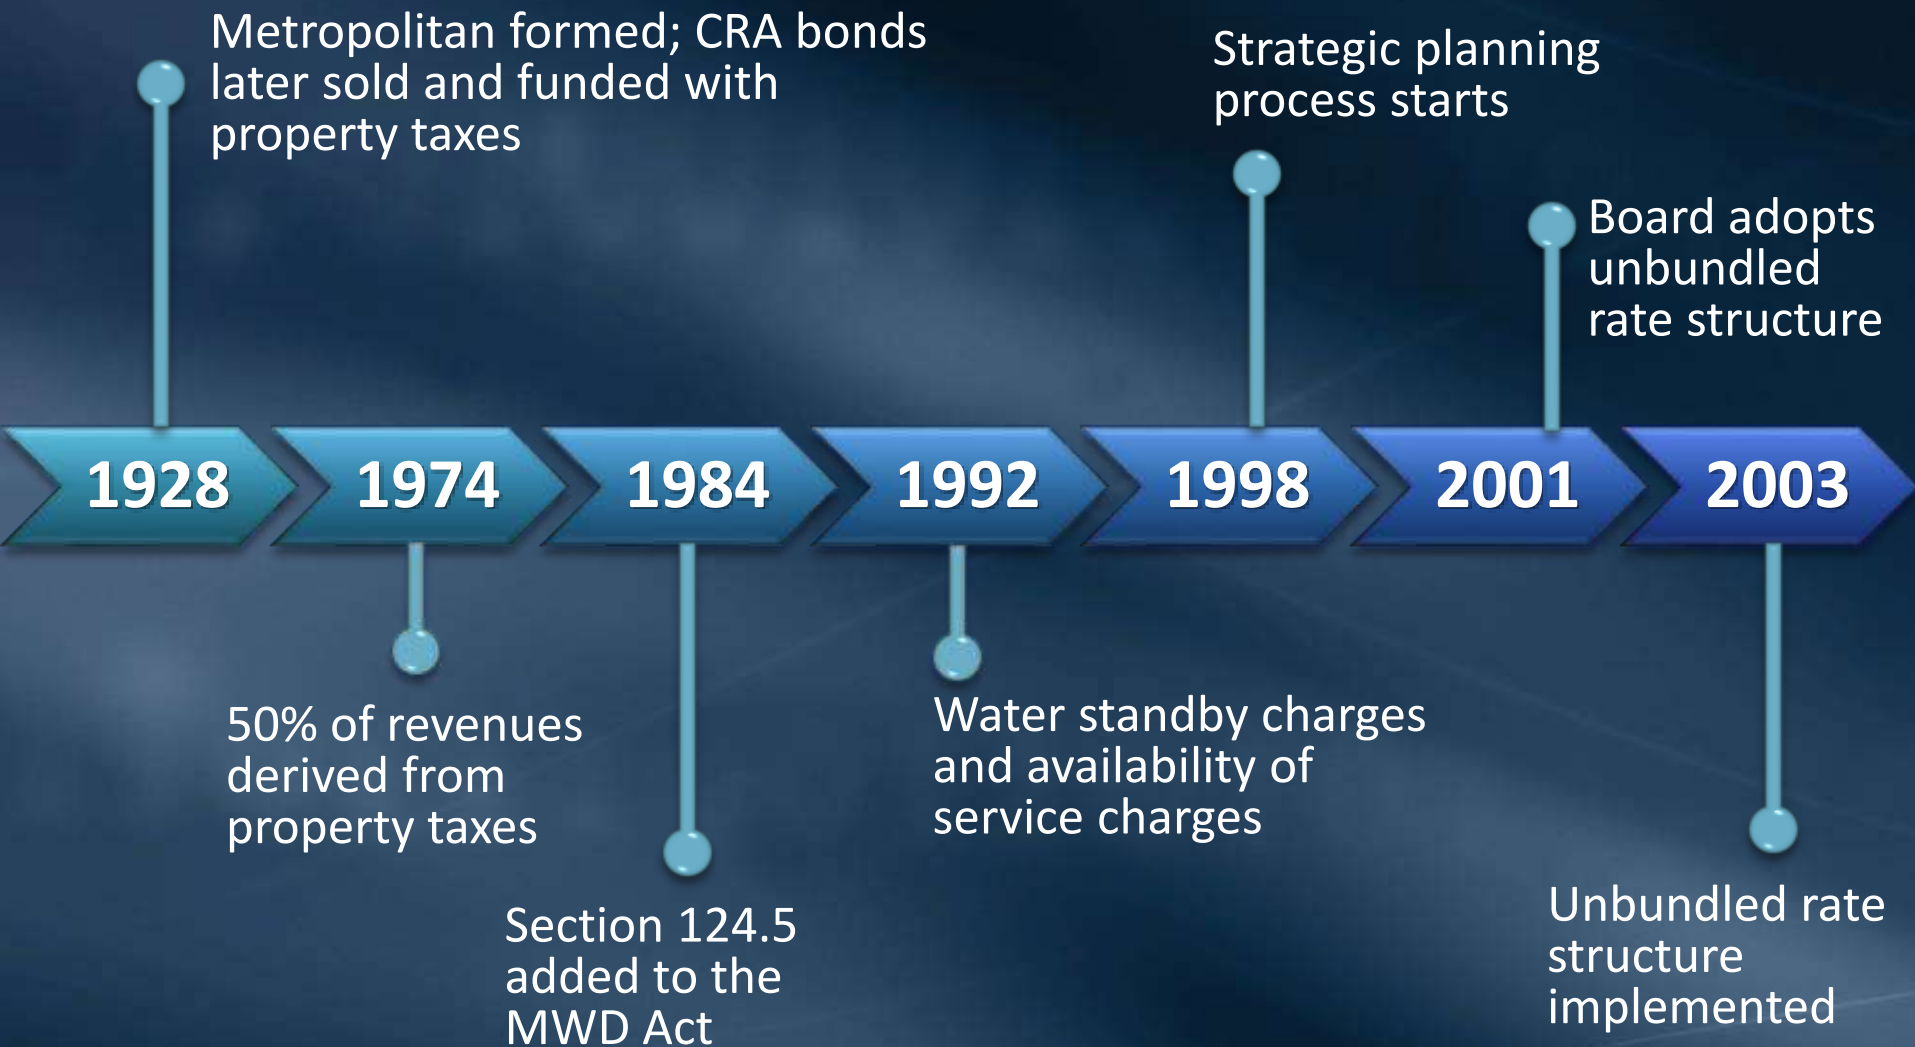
Metropolitan formed; CRA bonds later sold and funded with property taxes

Strategic planning process starts

Board adopts unbundled rate structure

1928

1974

1984

1992

1998

2001

2003

50% of revenues derived from property taxes

Section 124.5 added to the MWD Act

Water standby charges and availability of service charges

Unbundled rate structure implemented